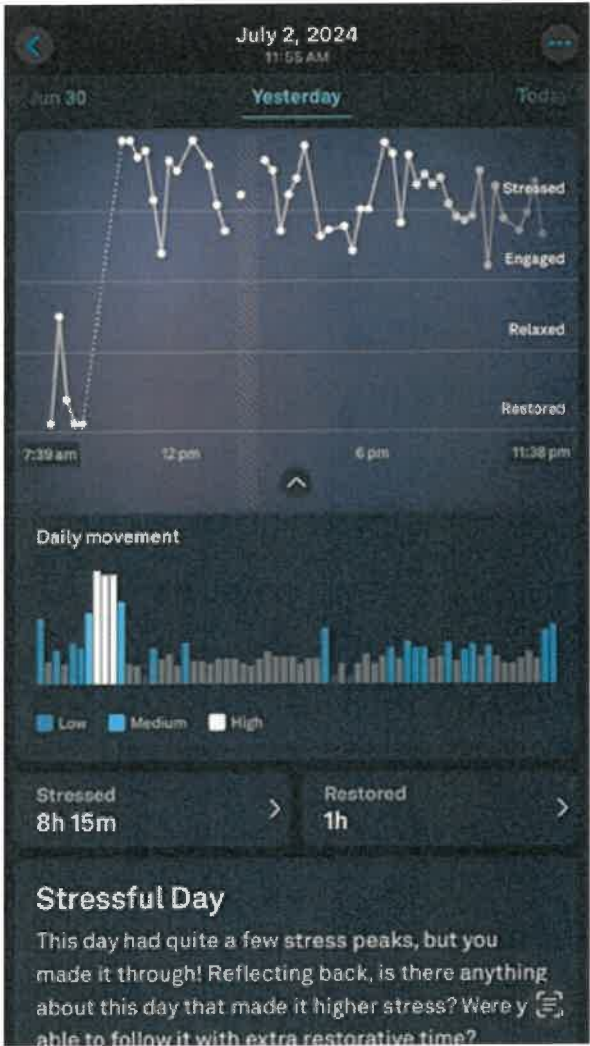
July 2, 2024
11:55 AM

Jun 30 Yesterday Toda

Stressed
Engaged
Relaxed
Restored

7:39 am 12 pm 6 pm 11:38 pm

Daily movement

Low Medium High

Stressed
8h 15m

Restored
1h

Stressful Day

This day had quite a few stress peaks, but you made it through! Reflecting back, is there anything about this day that made it higher stress? Were y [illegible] able to follow it with extra restorative time?